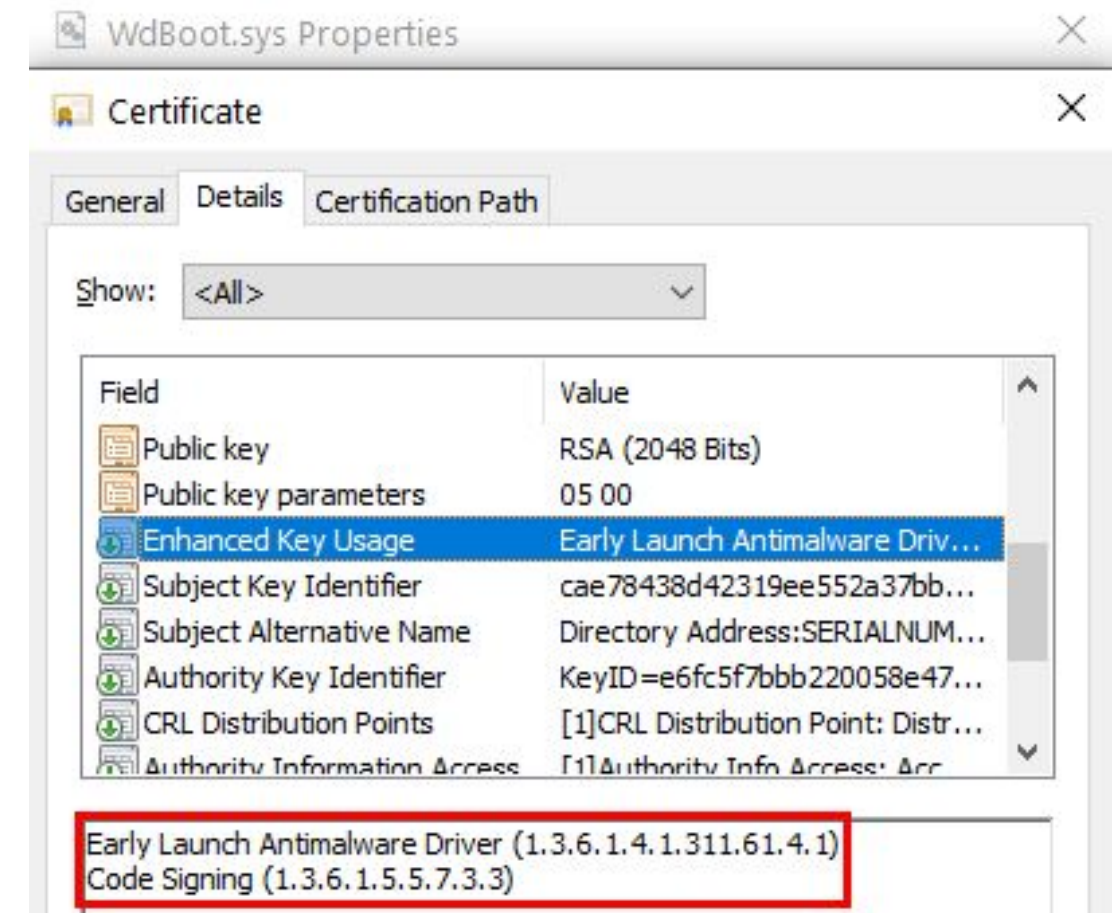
WdBoot.sys Properties

Certificate

General | Details | Certification Path

Show: <All>

| Field | Value |
|---|---|
| Public key | RSA (2048 Bits) |
| Public key parameters | 05 00 |
| Enhanced Key Usage | Early Launch Antimalware Driv... |
| Subject Key Identifier | cae78438d42319ee552a37bb... |
| Subject Alternative Name | Directory Address:SERIALNUM... |
| Authority Key Identifier | KeyID=e6fc5f7bbb220058e47... |
| CRL Distribution Points | [1]CRL Distribution Point: Distr... |
| Authority Information Access | [1]Authority Info Access: Acc |

Early Launch Antimalware Driver (1.3.6.1.4.1.311.61.4.1)
Code Signing (1.3.6.1.5.5.7.3.3)